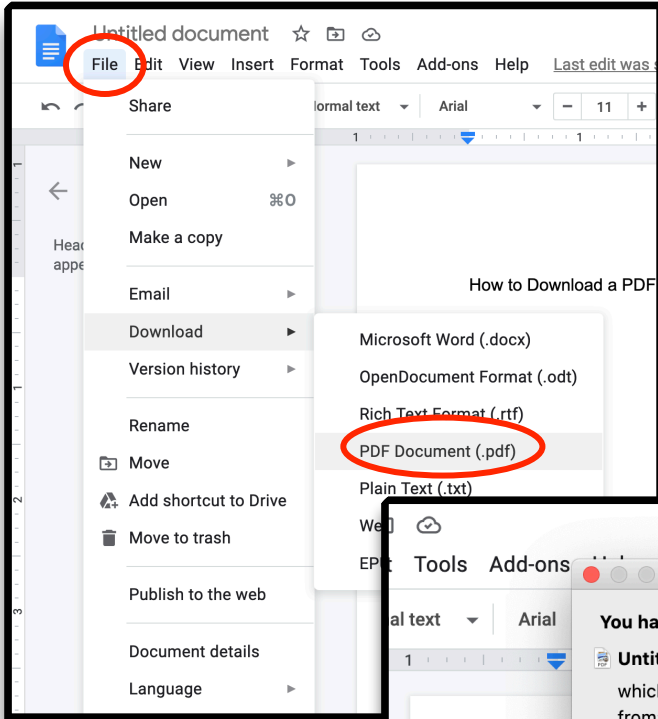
Untitled document

File Edit View Insert Format Tools Add-ons Help Last edit was s

ormal text Arial 11

Head appe

Share

New

Open ⌘O

Make a copy

Email

Download

Version history

Rename

Move

Add shortcut to Drive

Move to trash

Publish to the web

Document details

Language

How to Download a PDF

Microsoft Word (.docx)

OpenDocument Format (.odt)

Rich Text Format (.rtf)

PDF Document (.pdf)

Plain Text (.txt)

We

EP

Tools Add-ons

al text Arial

You ha

Untit

which

from